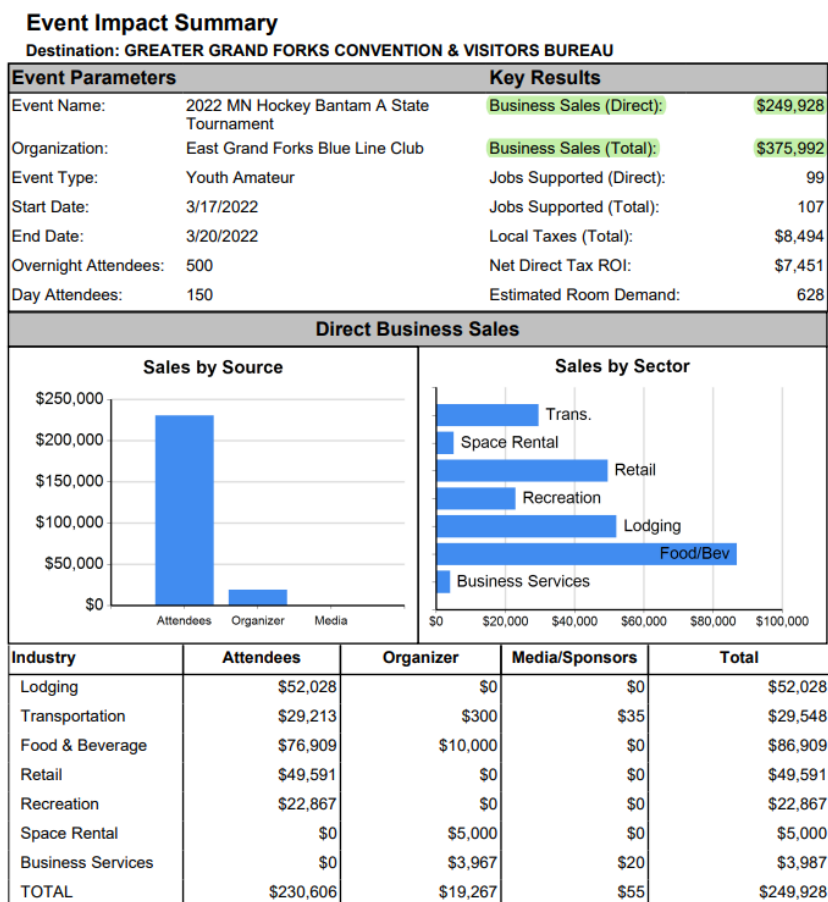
Event Impact Summary

Destination: GREATER GRAND FORKS CONVENTION & VISITORS BUREAU

| Event Parameters | | Key Results | |
|---|---|---|---|
| Event Name: | 2022 MN Hockey Bantam A State Tournament | Business Sales (Direct): | $249,928 |
| Organization: | East Grand Forks Blue Line Club | Business Sales (Total): | $375,992 |
| Event Type: | Youth Amateur | Jobs Supported (Direct): | 99 |
| Start Date: | 3/17/2022 | Jobs Supported (Total): | 107 |
| End Date: | 3/20/2022 | Local Taxes (Total): | $8,494 |
| Overnight Attendees: | 500 | Net Direct Tax ROI: | $7,451 |
| Day Attendees: | 150 | Estimated Room Demand: | 628 |

Direct Business Sales

Sales by Source

$250,000
$200,000
$150,000
$100,000
$50,000
$0
Attendees Organizer Media

Sales by Sector

Trans.
Space Rental
Retail
Recreation
Lodging
Food/Bev
Business Services
$0 $20,000 $40,000 $60,000 $80,000 $100,000

| Industry | Attendees | Organizer | Media/Sponsors | Total |
|---|---|---|---|---|
| Lodging | $52,028 | $0 | $0 | $52,028 |
| Transportation | $29,213 | $300 | $35 | $29,548 |
| Food & Beverage | $76,909 | $10,000 | $0 | $86,909 |
| Retail | $49,591 | $0 | $0 | $49,591 |
| Recreation | $22,867 | $0 | $0 | $22,867 |
| Space Rental | $0 | $5,000 | $0 | $5,000 |
| Business Services | $0 | $3,967 | $20 | $3,987 |
| TOTAL | $230,606 | $19,267 | $55 | $249,928 |